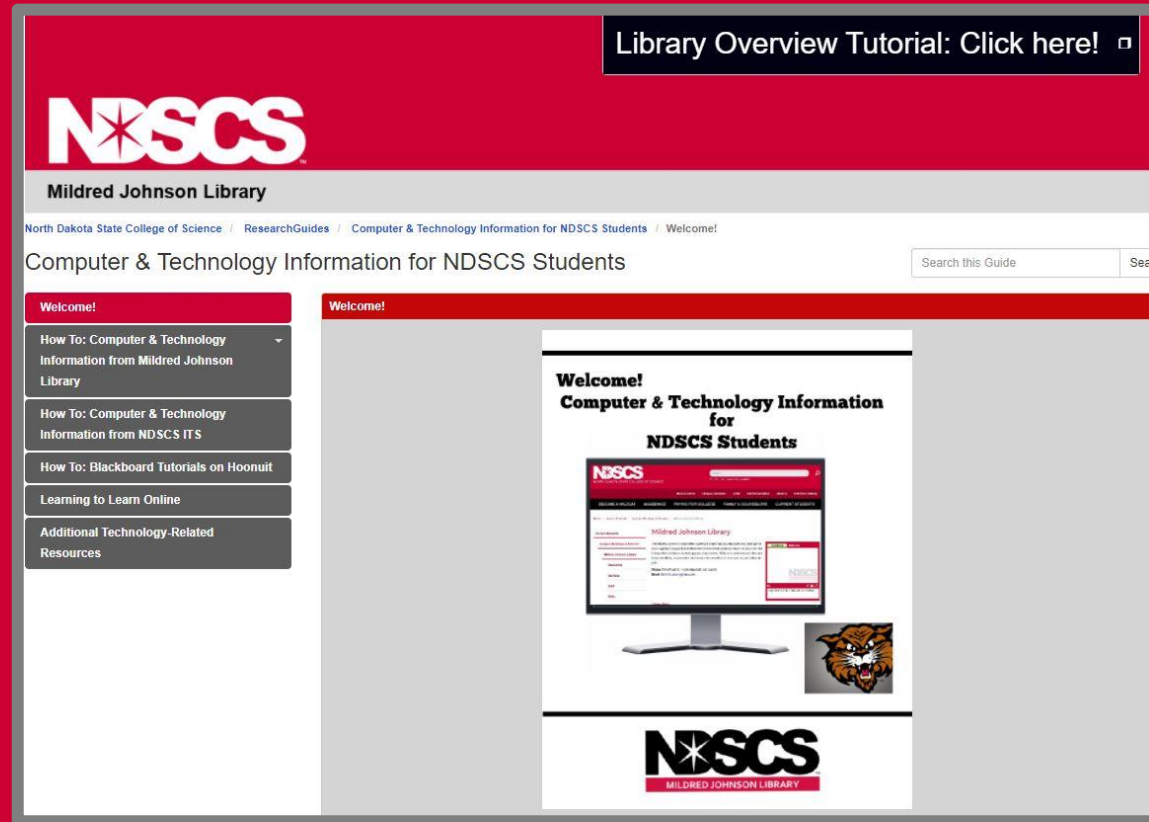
Library Overview Tutorial: Click here!

NDSCS

Mildred Johnson Library

North Dakota State College of Science / ResearchGuides / Computer & Technology Information for NDSCS Students / Welcome!

Computer & Technology Information for NDSCS Students

Search this Guide

Sea

Welcome!

How To: Computer & Technology Information from Mildred Johnson Library

How To: Computer & Technology Information from NDSCS ITS

How To: Blackboard Tutorials on Hoonuit

Learning to Learn Online

Additional Technology-Related Resources

Welcome!

Welcome!
Computer & Technology Information for NDSCS Students

NDSCS

Mildred Johnson Library

NDSCS

MILDRED JOHNSON LIBRARY